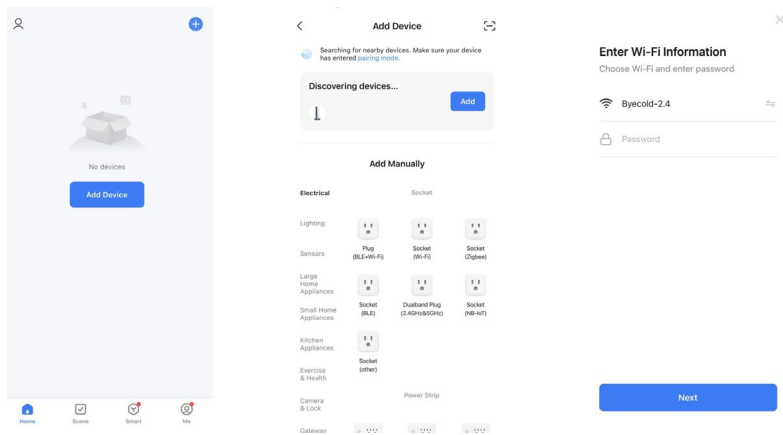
No devices

Add Device

Home Scene Smart Me

Add Device

Searching for nearby devices. Make sure your device has entered pairing mode.

Discovering devices...

Add

Add Manually

Electrical

Socket

Lighting

Sensors

Large Home Appliances

Small Home Appliances

Kitchen Appliances

Exercise & Health

Camera & Lock

Gateway

Plug (BLE+Wi-Fi)

Socket (Wi-Fi)

Socket (Zigbee)

Socket (BLE)

Dualband Plug (2.4GHz&5GHz)

Socket (NB-IoT)

Socket (other)

Power Strip

Enter Wi-Fi Information

Choose Wi-Fi and enter password

Byecold-2.4

Password

Next